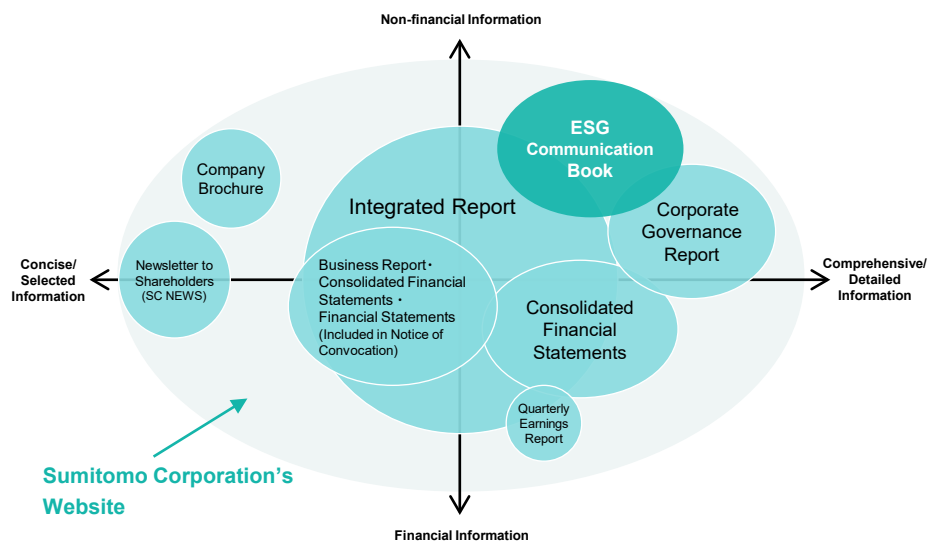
Non-financial Information

ESG Communication Book

Company Brochure

Integrated Report

Corporate Governance Report

Concise/ Selected Information

Newsletter to Shareholders (SC NEWS)

Business Report・ Consolidated Financial Statements・ Financial Statements (Included in Notice of Convocation)

Comprehensive/ Detailed Information

Consolidated Financial Statements

Quarterly Earnings Report

Sumitomo Corporation's Website

Financial Information